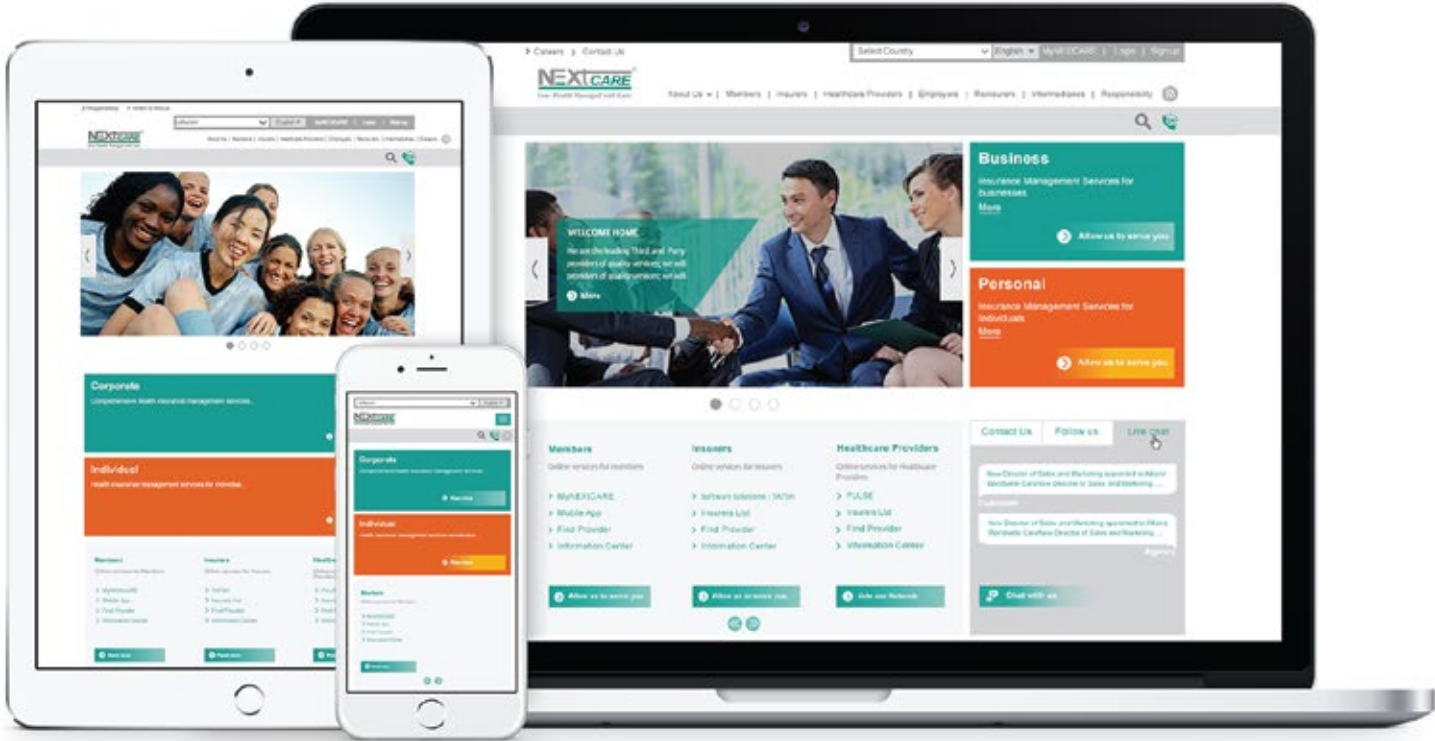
> Careers > Contact Us

Select Country English MyNEXtCARE | Login | Sign up

NEXtCARE

About Us | Members | Insurers | Healthcare Providers | Employers | Reinsurers | Intermediaries | Responsibility

WELCOME HOME

We are the leading Third and Party provider of quality services; we will provider of quality services; we will

More

Business

Insurance Management Services for businesses

More

Allow us to serve you

Personal

Insurance Management Services for individuals

More

Allow us to serve you

Members

Online services for members

> MyNEXtCARE
> Mobile App
> Find Provider
> Information Center

Allow us to serve you

Insurers

Online services for Insurers

> Software Solutions / TATH
> Insurers List
> Find Provider
> Information Center

Allow us to serve you

Healthcare Providers

Online services for Healthcare Providers

> PULSE
> Insurers List
> Find Provider
> Information Center

Join our Network

Contact Us | Follow us | Live chat

New Director of Sales and Marketing appointed to Allianz Worldwide Care New Director of Sales and Marketing ...

New Director of Sales and Marketing appointed to Allianz Worldwide Care New Director of Sales and Marketing ...

Chat with us

NEXtCARE

Corporate

Comprehensive health insurance management services

Individual

Health insurance management services for individual

Members

Insurers

NEXtCARE

Corporate

Individual

Members